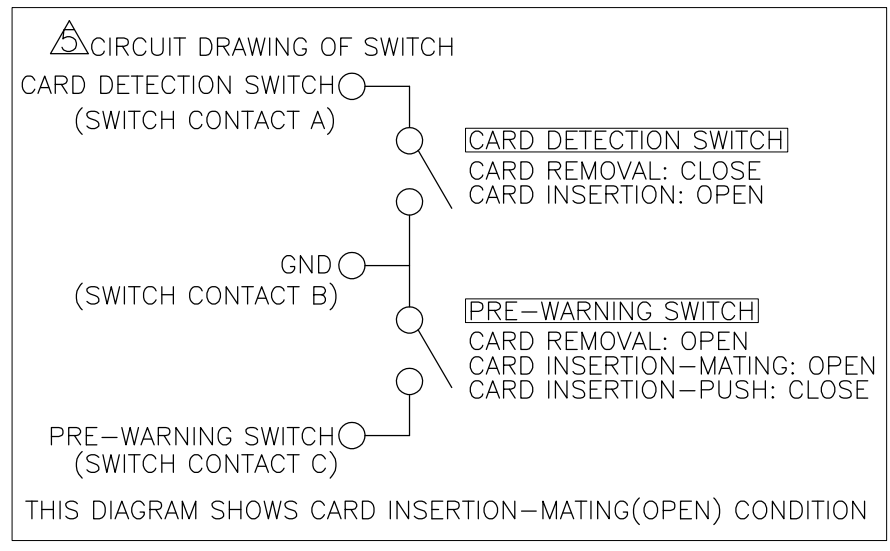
5 CIRCUIT DRAWING OF SWITCH

CARD DETECTION SWITCH
(SWITCH CONTACT A)

CARD DETECTION SWITCH
CARD REMOVAL: CLOSE
CARD INSERTION: OPEN

GND
(SWITCH CONTACT B)

PRE–WARNING SWITCH
CARD REMOVAL: OPEN
CARD INSERTION–MATING: OPEN
CARD INSERTION–PUSH: CLOSE

PRE–WARNING SWITCH
(SWITCH CONTACT C)

THIS DIAGRAM SHOWS CARD INSERTION–MATING(OPEN) CONDITION